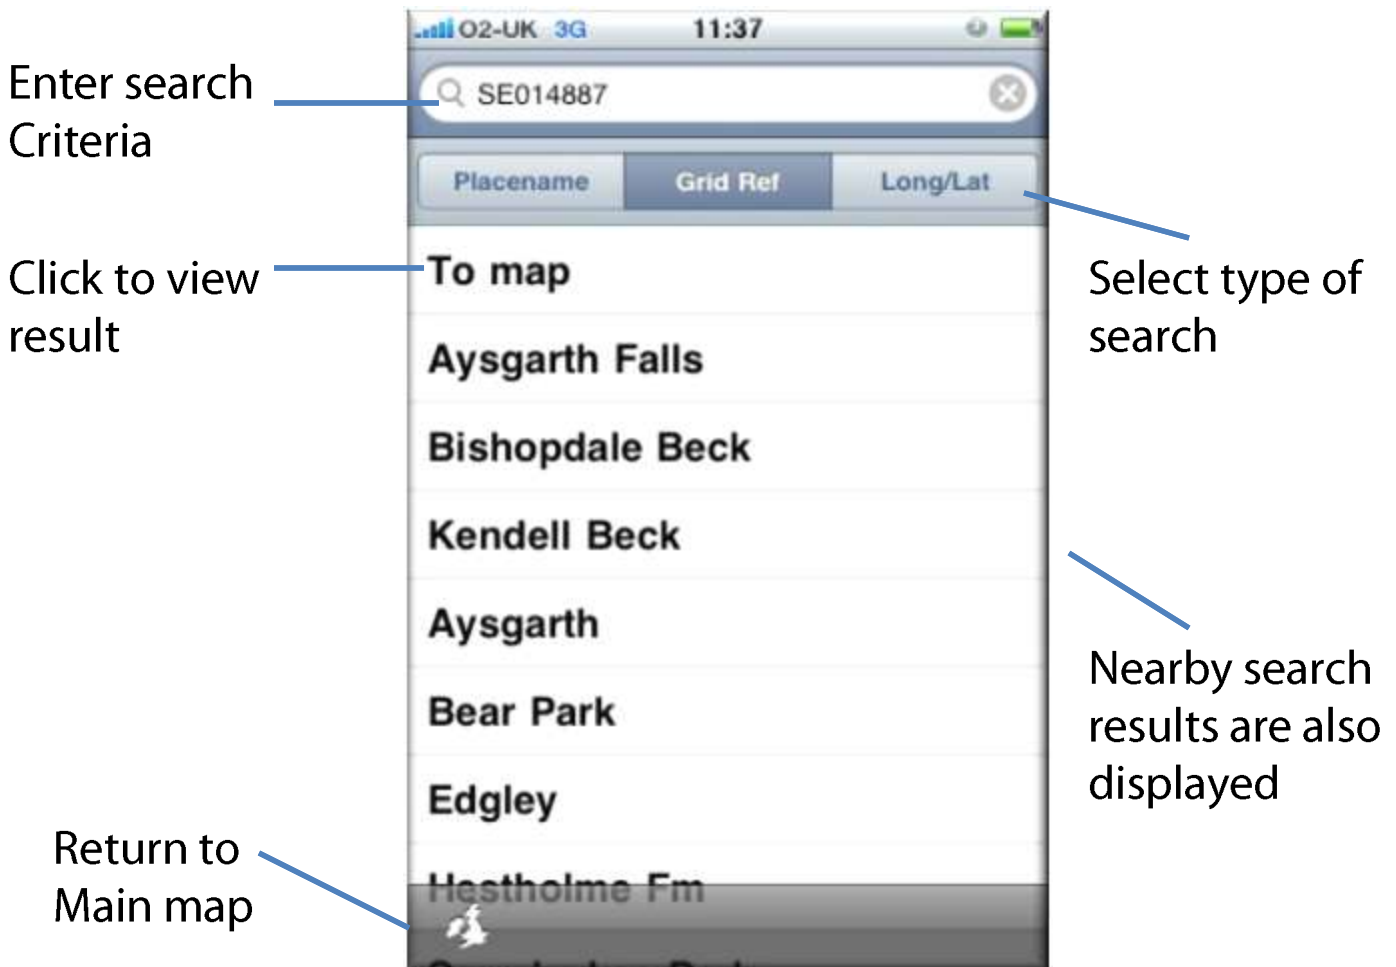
O2-UK 3G 11:37

Enter search Criteria

SE014887

Placename | Grid Ref | Long/Lat

Select type of search

Click to view result

To map

Aysgarth Falls

Bishopdale Beck

Kendell Beck

Aysgarth

Bear Park

Edgley

Hestholme Fm

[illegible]

Nearby search results are also displayed

Return to Main map